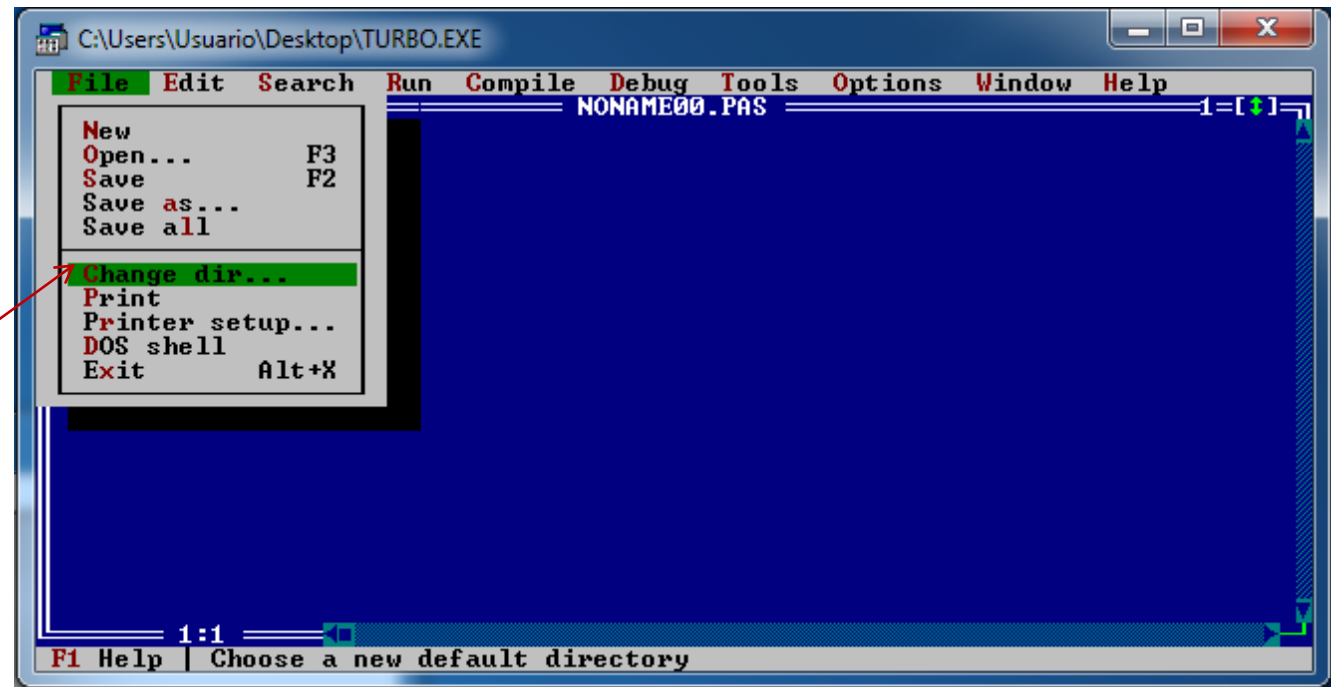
C:\Users\Usuario\Desktop\TURBO.EXE

File Edit Search Run Compile Debug Tools Options Window Help

NONAME00.PAS

1=[↕]

New
Open... F3
Save F2
Save as...
Save all

Change dir...
Print
Printer setup...
DOS shell
Exit Alt+X

1:1

F1 Help | Choose a new default directory